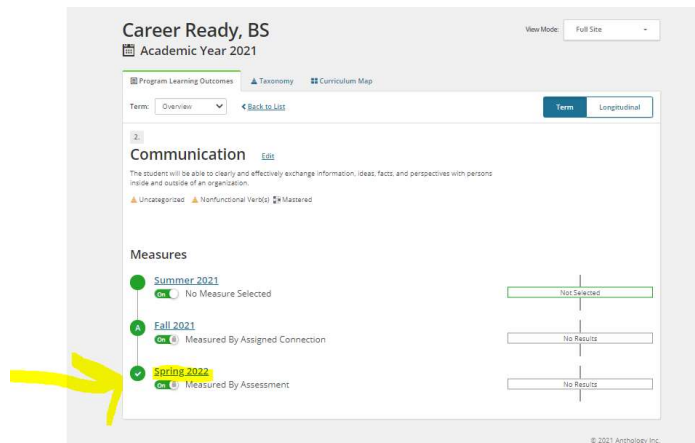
Career Ready, BS
Academic Year 2021

View Mode: Full Site

Program Learning Outcomes | Taxonomy | Curriculum Map

Term: Overview | < Back to List

Term | Longitudinal

2.

Communication Edit

The student will be able to clearly and effectively exchange information, ideas, facts, and perspectives with persons inside and outside of an organization.

Uncategorized | Nonfunctional Verb(s) | Mastered

Measures

Summer 2021
On No Measure Selected
Not Selected

A
Fall 2021
On Measured By Assigned Connection
No Results

Spring 2022
On Measured By Assessment
No Results

© 2021 Anthology Inc.